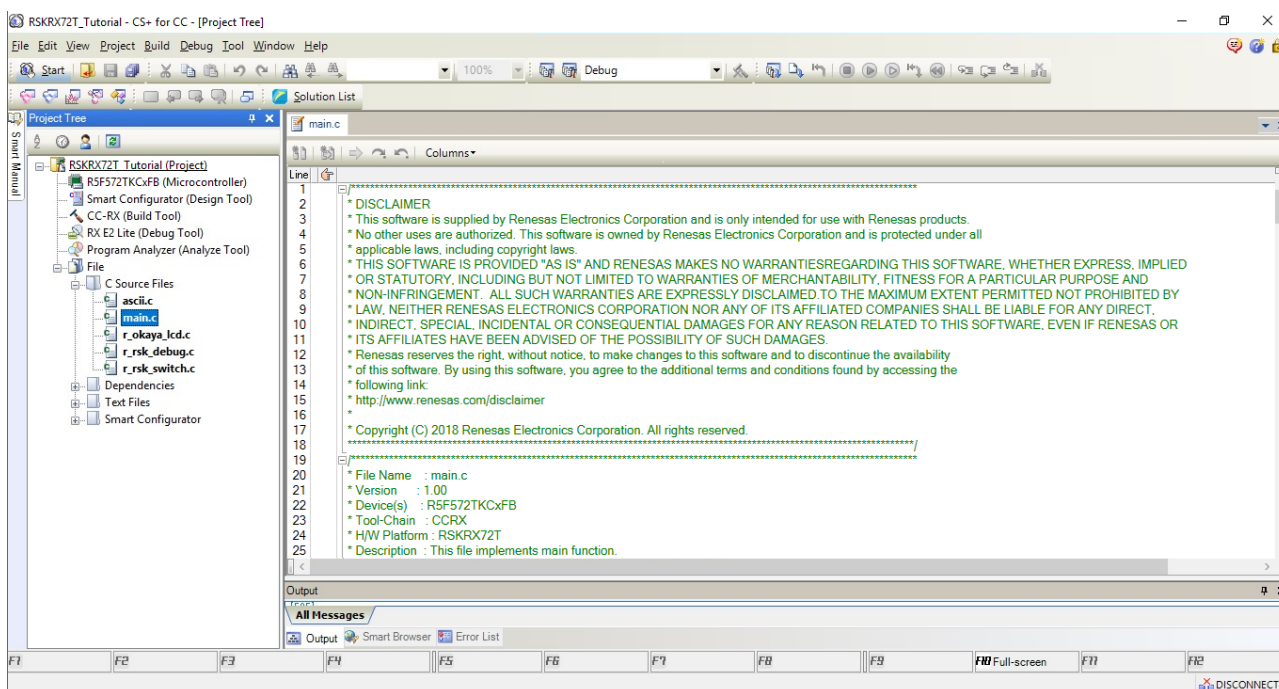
RSKRX72T_Tutorial - CS+ for CC - [Project Tree]

File Edit View Project Build Debug Tool Window Help

Start 100% Debug

Solution List

Project Tree

Smart Manual

RSKRX72T_Tutorial (Project)
R5F572TKCxFB (Microcontroller)
Smart Configurator (Design Tool)
CC-RX (Build Tool)
RX E2 Lite (Debug Tool)
Program Analyzer (Analyze Tool)
File
C Source Files
ascii.c
main.c
r_okaya_lcd.c
r_rsk_debug.c
r_rsk_switch.c
Dependencies
Text Files
Smart Configurator

main.c

Columns

Line
1 /***********************************************************************************************************************
2 * DISCLAIMER
3 * This software is supplied by Renesas Electronics Corporation and is only intended for use with Renesas products.
4 * No other uses are authorized. This software is owned by Renesas Electronics Corporation and is protected under all
5 * applicable laws, including copyright laws.
6 * THIS SOFTWARE IS PROVIDED "AS IS" AND RENESAS MAKES NO WARRANTIESREGARDING THIS SOFTWARE, WHETHER EXPRESS, IMPLIED
7 * OR STATUTORY, INCLUDING BUT NOT LIMITED TO WARRANTIES OF MERCHANTABILITY, FITNESS FOR A PARTICULAR PURPOSE AND
8 * NON-INFRINGEMENT. ALL SUCH WARRANTIES ARE EXPRESSLY DISCLAIMED.TO THE MAXIMUM EXTENT PERMITTED NOT PROHIBITED BY
9 * LAW, NEITHER RENESAS ELECTRONICS CORPORATION NOR ANY OF ITS AFFILIATED COMPANIES SHALL BE LIABLE FOR ANY DIRECT,
10 * INDIRECT, SPECIAL, INCIDENTAL OR CONSEQUENTIAL DAMAGES FOR ANY REASON RELATED TO THIS SOFTWARE, EVEN IF RENESAS OR
11 * ITS AFFILIATES HAVE BEEN ADVISED OF THE POSSIBILITY OF SUCH DAMAGES.
12 * Renesas reserves the right, without notice, to make changes to this software and to discontinue the availability
13 * of this software. By using this software, you agree to the additional terms and conditions found by accessing the
14 * following link:
15 * http://www.renesas.com/disclaimer
16 *
17 * Copyright (C) 2018 Renesas Electronics Corporation. All rights reserved.
18 ***********************************************************************************************************************/
19 /***********************************************************************************************************************
20 * File Name : main.c
21 * Version : 1.00
22 * Device(s) : R5F572TKCxFB
23 * Tool-Chain : CCRX
24 * H/W Platform : RSKRX72T
25 * Description : This file implements main function.

Output

All Messages

Output Smart Browser Error List

F1 F2 F3 F4 F5 F6 F7 F8 F9 F10 Full-screen F11 F12

DISCONNECT